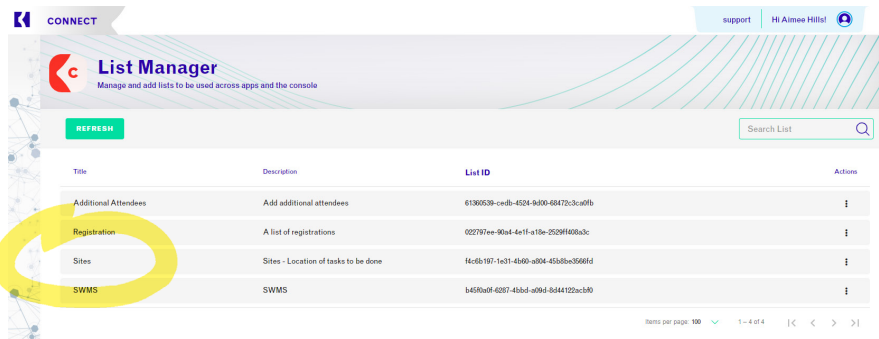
CONNECT

support | Hi Aimee Hills!

List Manager
Manage and add lists to be used across apps and the console

REFRESH

Search List

| Title | Description | List ID | Actions |
|---|---|---|---|
| Additional Attendees | Add additional attendees | 61360539-cedb-4524-9d00-68472c3ca0fb | ⋮ |
| Registration | A list of registrations | 022797ee-90a4-4e1f-a18e-2529ff408a3c | ⋮ |
| Sites | Sites - Location of tasks to be done | f4c6b197-1e31-4b60-a804-45b8be3566fd | ⋮ |
| SWMS | SWMS | b45f0a0f-6287-4bbd-a09d-8d44122acbf0 | ⋮ |

Items per page: 100   1 – 4 of 4